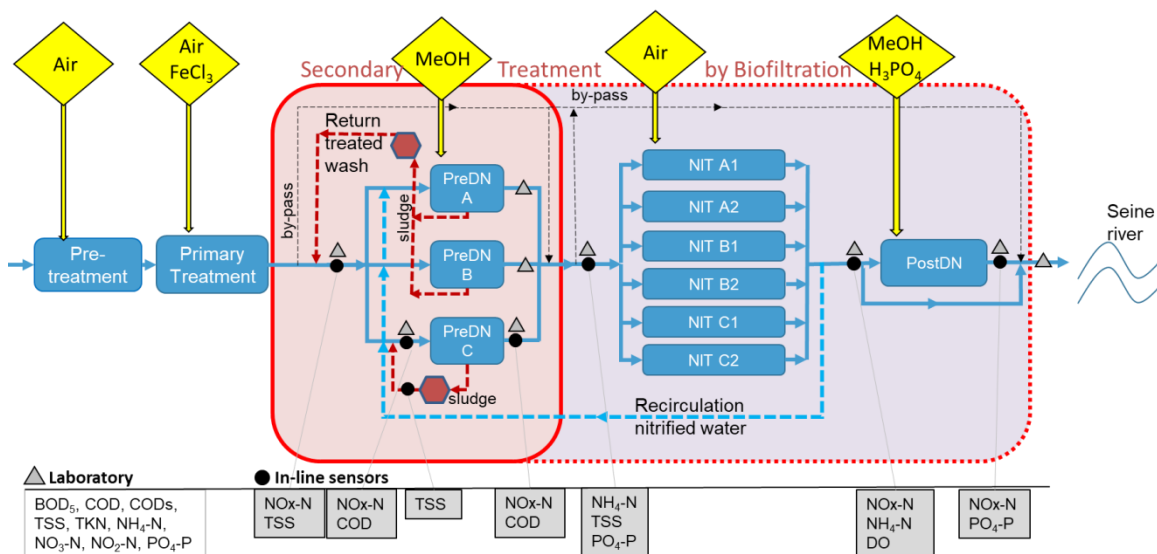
Air

Air
$FeCl_3$

MeOH

Air

MeOH
$H_3PO_4$

Secondary Treatment by Biofiltration

by-pass

Return treated wash

by-pass

sludge

Pre-treatment

Primary Treatment

PreDN A

PreDN B

PreDN C

sludge

NIT A1

NIT A2

NIT B1

NIT B2

NIT C1

NIT C2

PostDN

Seine river

Recirculation nitrified water

Laboratory

In-line sensors

$BOD_5$, COD, CODs, TSS, TKN, $NH_4$-N, $NO_3$-N, $NO_2$-N, $PO_4$-P

NOx-N
TSS

NOx-N
COD

TSS

NOx-N
COD

$NH_4$-N
TSS
$PO_4$-P

NOx-N
$NH_4$-N
DO

NOx-N
$PO_4$-P